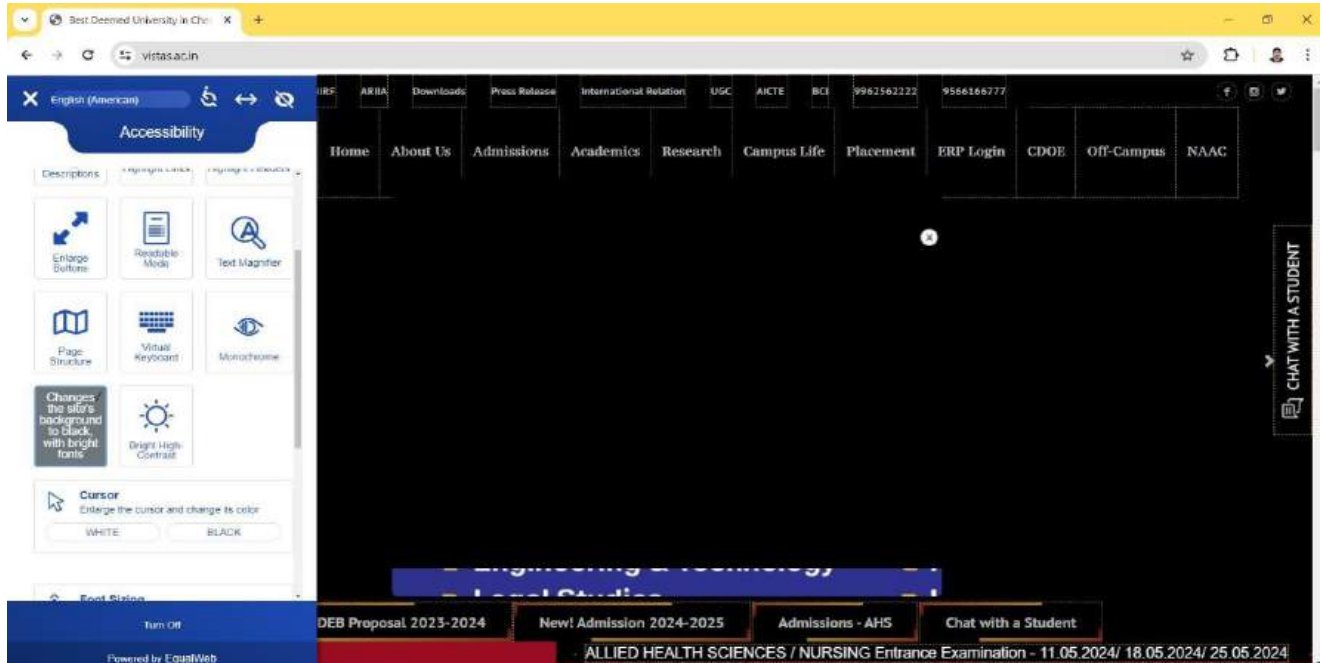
Best Deemed University in Che ×
vistas.ac.in

English (American)
Accessibility
Descriptions
Highlight Links
Highlight Headers
Enlarge Buttons
Readable Mode
Text Magnifier
Page Structure
Virtual Keyboard
Monochrome
Changes the site's background to black, with bright fonts
Bright High-Contrast
Cursor
Enlarge the cursor and change its color
WHITE
BLACK
Font Sizing
Turn Off
Powered by EqualWeb

IRF ARIIA Downloads Press Release International Relation UGC AICTE BCI 9962562222 9566166777

Home About Us Admissions Academics Research Campus Life Placement ERP Login CDOE Off-Campus NAAC

CHAT WITH A STUDENT

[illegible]

DEB Proposal 2023-2024
New! Admission 2024-2025
Admissions - AHS
Chat with a Student

ALLIED HEALTH SCIENCES / NURSING Entrance Examination - 11.05.2024/ 18.05.2024/ 25.05.2024